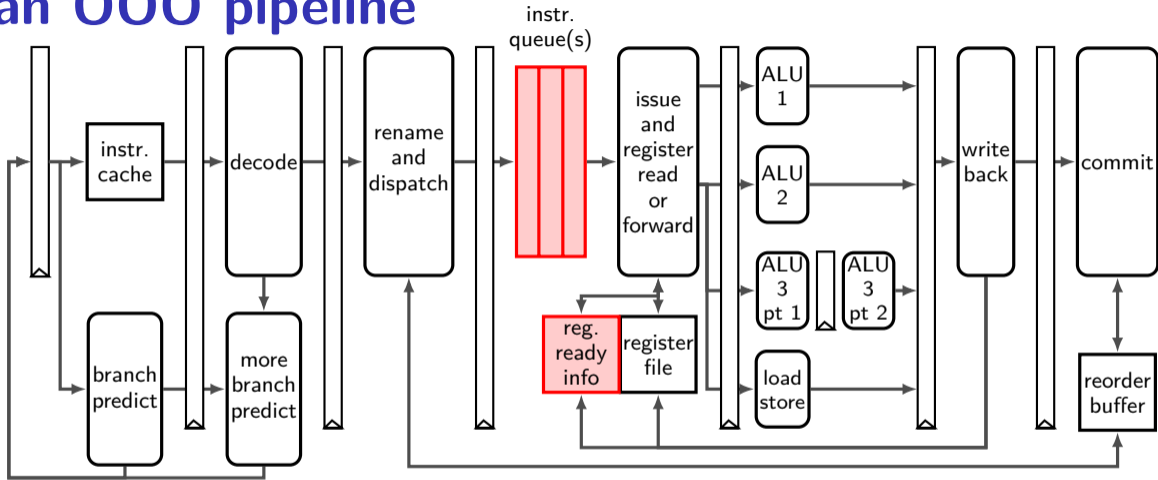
an OOO pipeline

instr. queue(s)

instr. cache

decode

rename and dispatch

issue and register read or forward

ALU 1

ALU 2

ALU 3 pt 1

ALU 3 pt 2

load store

write back

commit

branch predict

more branch predict

reg. ready info

register file

reorder buffer